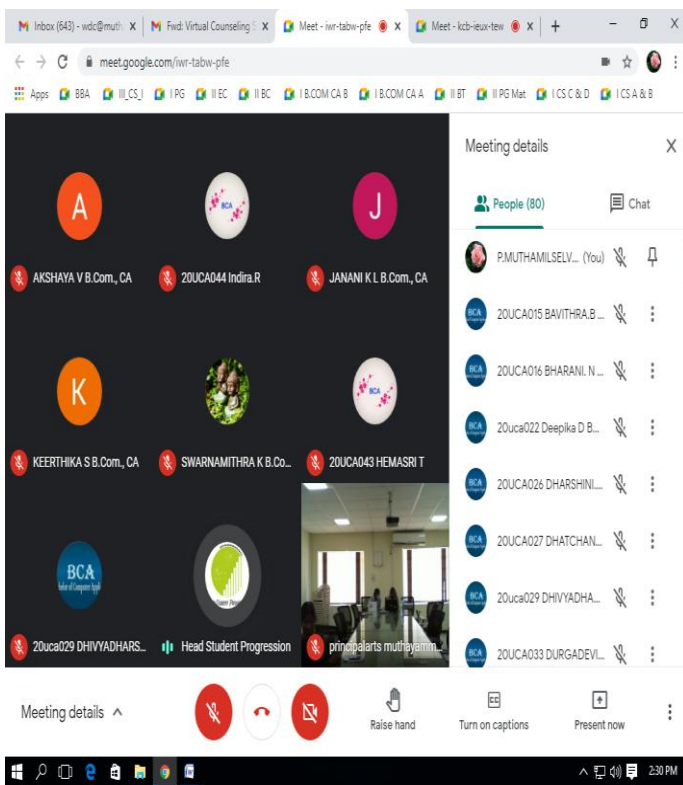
Inbox (643) - wdc@muth X | Fwd: Virtual Counseling S X | Meet - iwr-tabw-pfe X | Meet - kcb-ieux-tew X | +

meet.google.com/iwr-tabw-pfe

Apps BBA III_CS_I I PG II EC II BC I B.COM CA B I B.COM CA A II BT II PG Mat I CS C & D I CS A & B

A
AKSHAYA V B.Com., CA

BCA
20UCA044 Indira.R

J
JANANI K L B.Com., CA

K
KEERTHIKA S B.Com., CA

SWARNAMITHRA K B.Co...

BCA
20UCA043 HEMASRI T

BCA
20uca029 DHIVYADHARS...

Head Student Progression

principalarts muthayamm...

Meeting details X

People (80) Chat

P.MUTHAMILSELV... (You)
20UCA015 BAVITHRA.B ...
20UCA016 BHARANI. N ...
20uca022 Deepika D B...
20UCA026 DHARSHINI....
20UCA027 DHATCHAN...
20uca029 DHIVYADHA...
20UCA033 DURGADEVI...

Meeting details ^

Raise hand Turn on captions Present now

2:30 PM